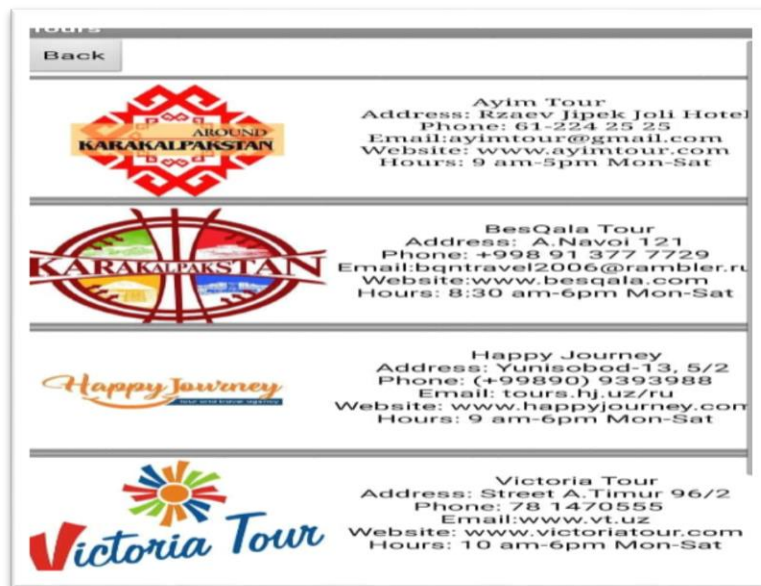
Tours

Back

AROUND KARAKALPAKSTAN

Ayim Tour
Address: Rzaev Jipek Joli Hotel
Phone: 61-224 25 25
Email:ayimtour@gmail.com
Website: www.ayimtour.com
Hours: 9 am-5pm Mon-Sat

KARAKALPAKSTAN

BesQala Tour
Address: A.Navoi 121
Phone: +998 91 377 7729
Email:bqntravel2006@rambler.ru
Website:www.besqala.com
Hours: 8:30 am-6pm Mon-Sat

Happy Journey
tour and travel agency

Happy Journey
Address: Yunisobod-13, 5/2
Phone: (+99890) 9393988
Email: tours.hj.uz/ru
Website: www.happyjourney.com
Hours: 9 am-6pm Mon-Sat

Victoria Tour

Victoria Tour
Address: Street A.Timur 96/2
Phone: 78 1470555
Email:www.vt.uz
Website: www.victoriatour.com
Hours: 10 am-6pm Mon-Sat